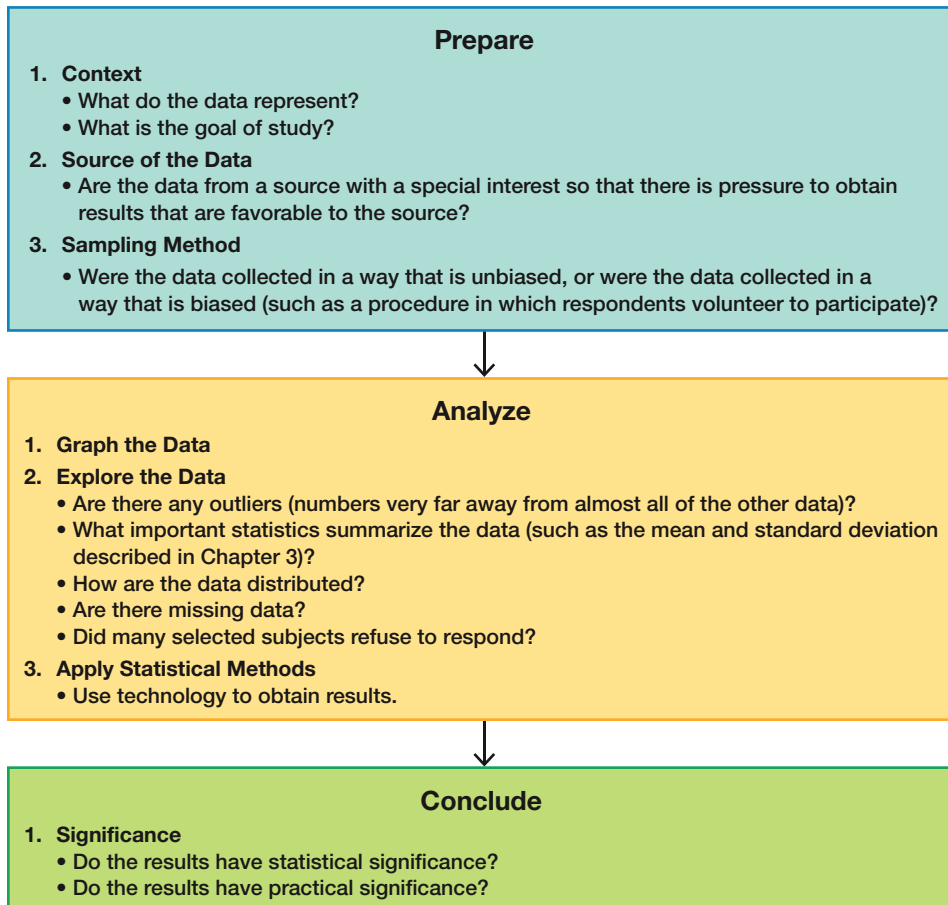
Prepare

1. Context
• What do the data represent?
• What is the goal of study?

2. Source of the Data
• Are the data from a source with a special interest so that there is pressure to obtain results that are favorable to the source?

3. Sampling Method
• Were the data collected in a way that is unbiased, or were the data collected in a way that is biased (such as a procedure in which respondents volunteer to participate)?

Analyze

1. Graph the Data

2. Explore the Data
• Are there any outliers (numbers very far away from almost all of the other data)?
• What important statistics summarize the data (such as the mean and standard deviation described in Chapter 3)?
• How are the data distributed?
• Are there missing data?
• Did many selected subjects refuse to respond?

3. Apply Statistical Methods
• Use technology to obtain results.

Conclude

1. Significance
• Do the results have statistical significance?
• Do the results have practical significance?